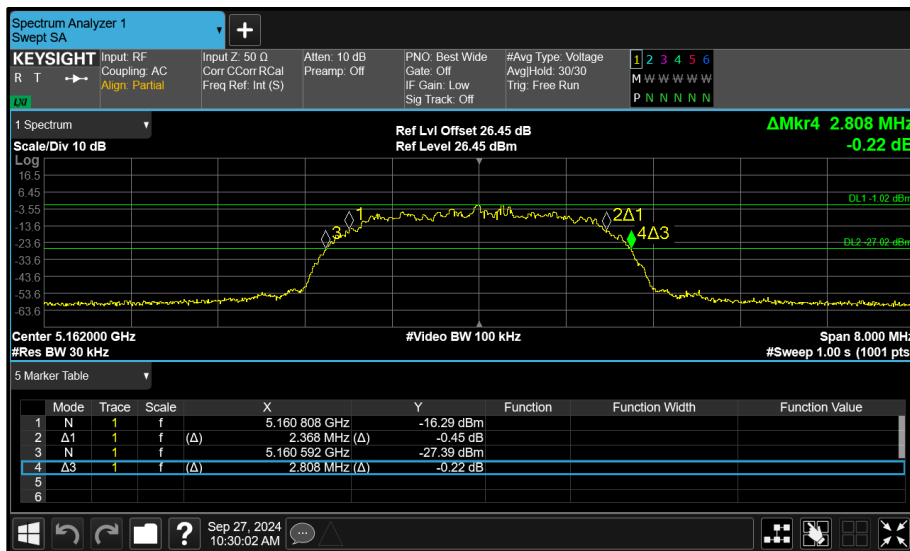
Spectrum Analyzer 1
Swept SA

KEYSIGHT Input: RF
R T
Coupling: AC
Align: Partial

Input Z: 50 Ω
Corr CCorr RCal
Freq Ref: Int (S)

Atten: 10 dB
Preamp: Off

PNO: Best Wide
Gate: Off
IF Gain: Low
Sig Track: Off

#Avg Type: Voltage
Avg|Hold: 30/30
Trig: Free Run

1 2 3 4 5 6
M W W W W W
P N N N N N

1 Spectrum

Scale/Div 10 dB

Ref Lvl Offset 26.45 dB
Ref Level 26.45 dBm

ΔMkr4 2.808 MHz
-0.22 dB

Log
16.5
6.45
-3.55
-13.6
-23.6
-33.6
-43.6
-53.6
-63.6

1
3
2Δ1
4Δ3

DL1 -1.02 dBm
DL2 -27.02 dBm

Center 5.162000 GHz
#Res BW 30 kHz

#Video BW 100 kHz

Span 8.000 MHz
#Sweep 1.00 s (1001 pts

5 Marker Table

| | Mode | Trace | Scale | | X | | Y | Function | Function Width | Function Value |
|---|---|---|---|---|---|---|---|---|---|---|
| 1 | N | 1 | f | | 5.160 808 GHz | | -16.29 dBm | | | |
| 2 | Δ1 | 1 | f | (Δ) | 2.368 MHz | (Δ) | -0.45 dB | | | |
| 3 | N | 1 | f | | 5.160 592 GHz | | -27.39 dBm | | | |
| 4 | Δ3 | 1 | f | (Δ) | 2.808 MHz | (Δ) | -0.22 dB | | | |
| 5 | | | | | | | | | | |
| 6 | | | | | | | | | | |

Sep 27, 2024
10:30:02 AM